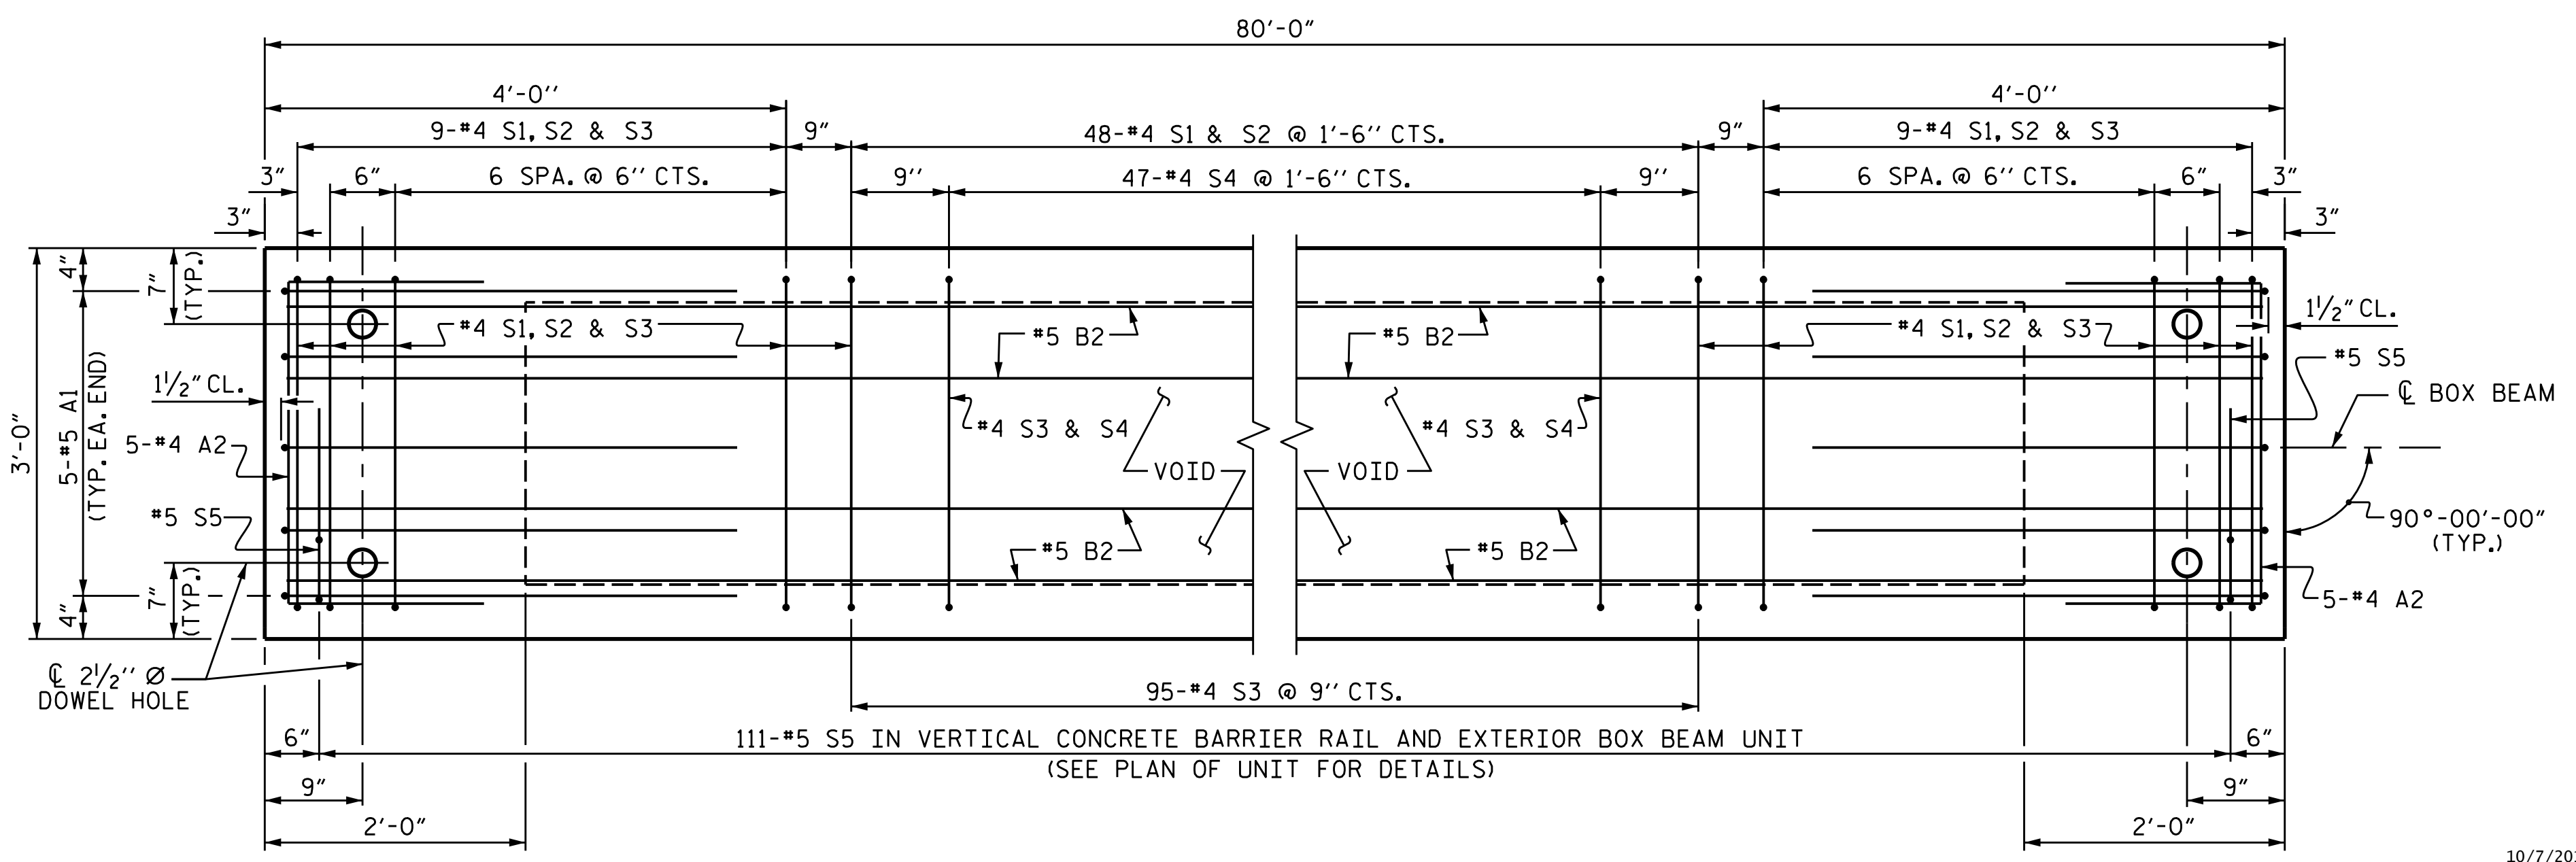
80'-0"

4'-0"
9-#4 S1, S2 & S3
9"
48-#4 S1 & S2 @ 1'-6" CTS.
9"
4'-0"
9-#4 S1, S2 & S3

3"
6"
6 SPA. @ 6" CTS.
9"
47-#4 S4 @ 1'-6" CTS.
9"
6 SPA. @ 6" CTS.
6"
3"

3"
3"

4"
7"
(TYP.)
#4 S1, S2 & S3
#5 B2
#5 B2
#4 S1, S2 & S3
$1\frac{1}{2}$" CL.
#5 S5
℄ BOX BEAM

3'-0"
5-#5 A1
(TYP. EA. END)
$1\frac{1}{2}$" CL.
5-#4 A2
#4 S3 & S4
VOID
VOID
#4 S3 & S4

#5 S5
#5 B2
#5 B2
90°-00'-00"
(TYP.)

7"
(TYP.)
4"
5-#4 A2

℄ $2\frac{1}{2}$" Ø
DOWEL HOLE

95-#4 S3 @ 9" CTS.

6"
111-#5 S5 IN VERTICAL CONCRETE BARRIER RAIL AND EXTERIOR BOX BEAM UNIT
(SEE PLAN OF UNIT FOR DETAILS)
6"
9"
9"
2'-0"
2'-0"

10/7/20